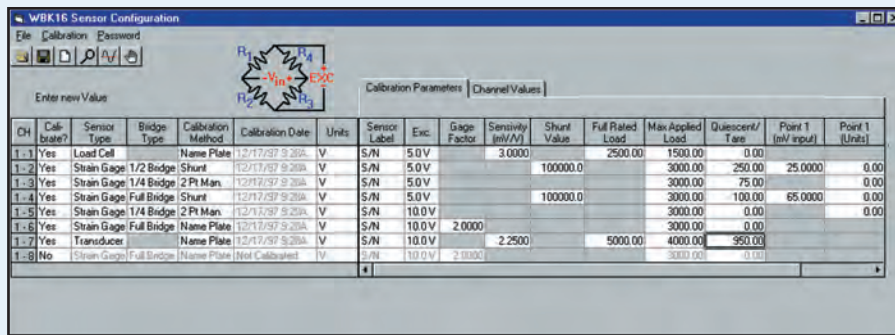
WBK16 Sensor Configuration

File Calibration Password

$R_1$ $R_4$ $-V_{in}+$ $-EXC+$ $R_2$ $R_3$

Enter new Value

Calibration Parameters | Channel Values

| CH | Calibrate? | Sensor Type | Bridge Type | Calibration Method | Calibration Date | Units |
|---|---|---|---|---|---|---|
| 1 - 1 | Yes | Load Cell | | Name Plate | 12/17/97 9:28A | V |
| 1 - 2 | Yes | Strain Gage | 1/2 Bridge | Shunt | 12/17/97 9:28A | V |
| 1 - 3 | Yes | Strain Gage | 1/4 Bridge | 2 Pt Man. | 12/17/97 9:28A | V |
| 1 - 4 | Yes | Strain Gage | Full Bridge | Shunt | 12/17/97 9:28A | V |
| 1 - 5 | Yes | Strain Gage | 1/4 Bridge | 2 Pt Man. | 12/17/97 9:28A | V |
| 1 - 6 | Yes | Strain Gage | Full Bridge | Name Plate | 12/17/97 9:28A | V |
| 1 - 7 | Yes | Transducer | | Name Plate | 12/17/97 9:28A | V |
| 1 - 8 | No | Strain Gage | Full Bridge | Name Plate | Not Calibrated | V |

| Sensor Label | Exc. | Gage Factor | Sensivity (mV/V) | Shunt Value | Full Rated Load | Max Applied Load | Quiescent/ Tare | Point 1 (mV input) | Point 1 (Units) |
|---|---|---|---|---|---|---|---|---|---|
| S/N | 5.0 V | | 3.0000 | | 2500.00 | 1500.00 | 0.00 | | |
| S/N | 5.0 V | | | 100000.0 | | 3000.00 | 250.00 | 25.0000 | 0.00 |
| S/N | 5.0 V | | | | | 3000.00 | 75.00 | | 0.00 |
| S/N | 5.0 V | | | 100000.0 | | 3000.00 | 100.00 | 65.0000 | 0.00 |
| S/N | 10.0 V | | | | | 3000.00 | 0.00 | | 0.00 |
| S/N | 10.0 V | 2.0000 | | | | 3000.00 | 0.00 | | |
| S/N | 10.0 V | | 2.2500 | | 5000.00 | 4000.00 | 950.00 | | |
| S/N | 10.0 V | 2.0000 | | | | 3000.00 | 0.00 | | |